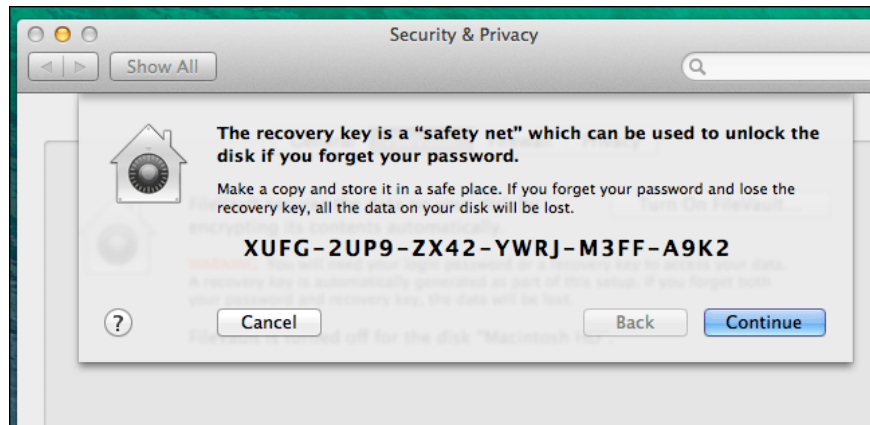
Security & Privacy

Show All

The recovery key is a “safety net” which can be used to unlock the disk if you forget your password.

Make a copy and store it in a safe place. If you forget your password and lose the recovery key, all the data on your disk will be lost.

XUFG-2UP9-ZX42-YWRJ-M3FF-A9K2

?

Cancel

Back

Continue